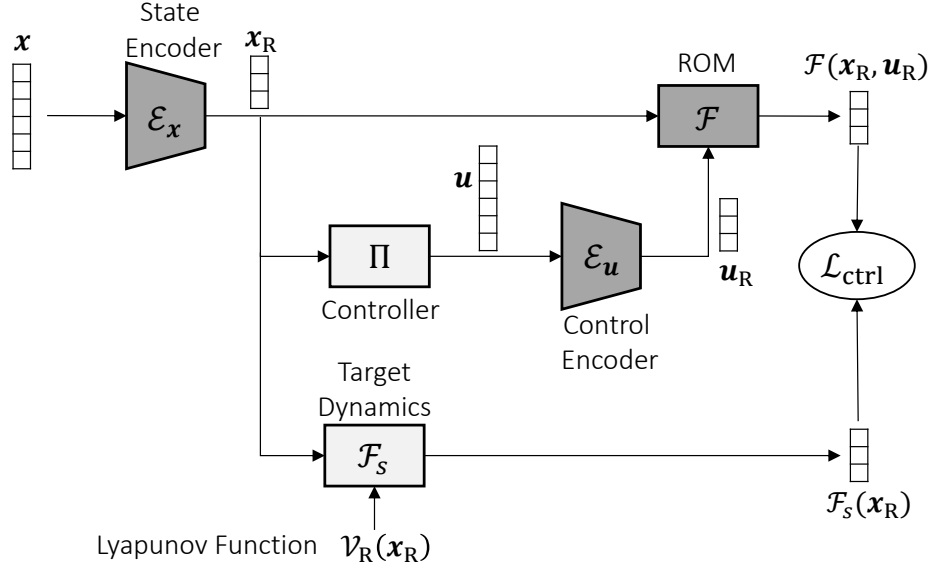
$\boldsymbol{x}$

State Encoder

$\mathcal{E}_{\boldsymbol{x}}$

$\boldsymbol{x}_\mathrm{R}$

ROM

$\mathcal{F}$

$\mathcal{F}(\boldsymbol{x}_\mathrm{R}, \boldsymbol{u}_\mathrm{R})$

$\boldsymbol{u}$

$\Pi$

Controller

$\mathcal{E}_{\boldsymbol{u}}$

Control Encoder

$\boldsymbol{u}_\mathrm{R}$

$\mathcal{L}_\mathrm{ctrl}$

Target Dynamics

$\mathcal{F}_s$

$\mathcal{F}_s(\boldsymbol{x}_\mathrm{R})$

Lyapunov Function $\mathcal{V}_\mathrm{R}(\boldsymbol{x}_\mathrm{R})$